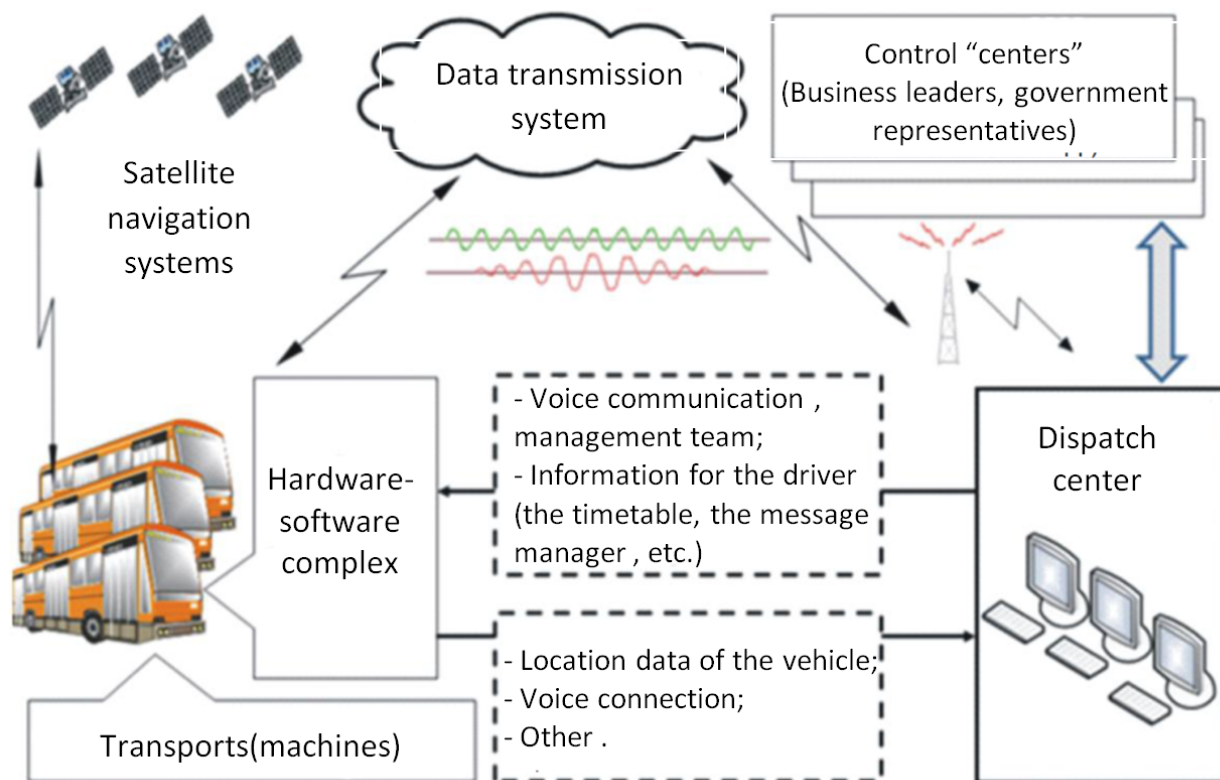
Satellite navigation systems

Data transmission system

Control “centers” (Business leaders, government representatives)

Hardware-software complex

- Voice communication , management team;
- Information for the driver (the timetable, the message manager , etc.)

Dispatch center

- Location data of the vehicle;
- Voice connection;
- Other .

Transports(machines)